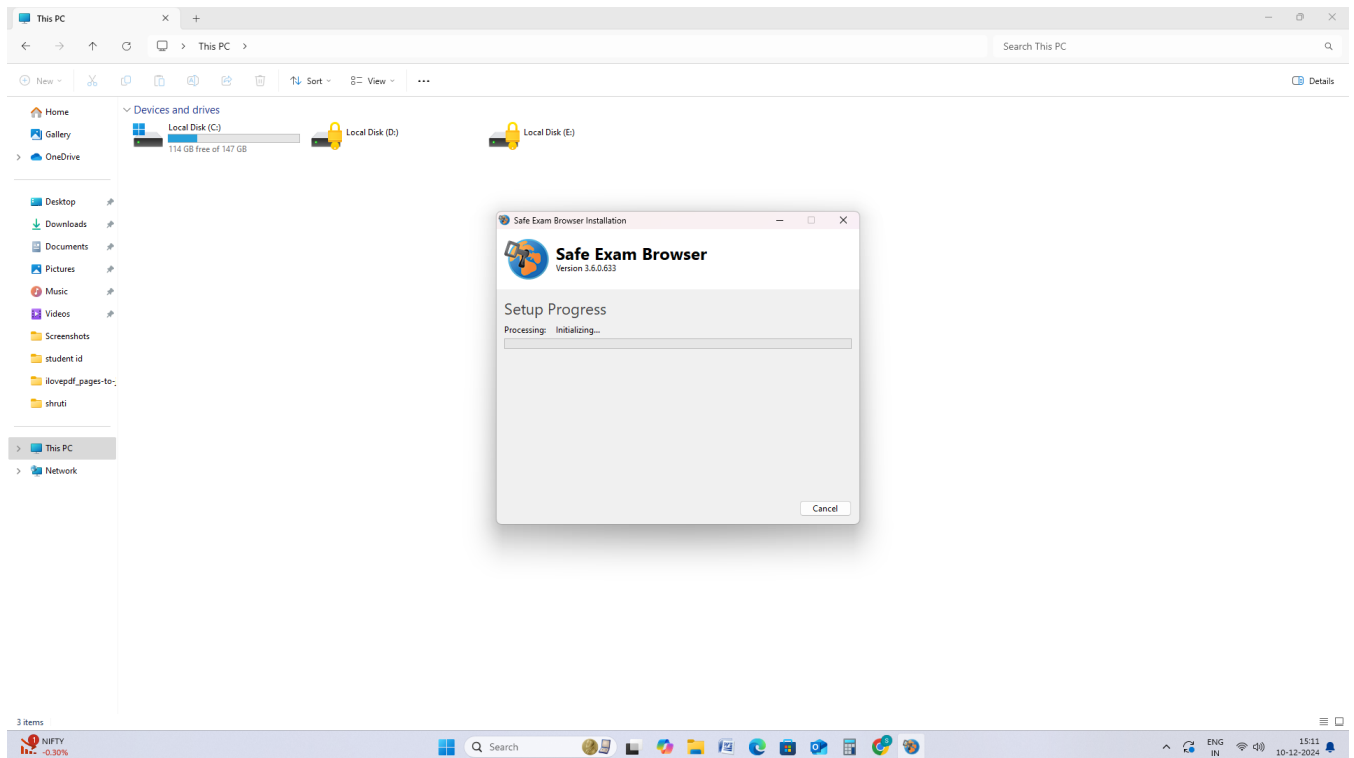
This PC

This PC

Search This PC

New

Sort

View

...

Details

Home

Gallery

OneDrive

Desktop

Downloads

Documents

Pictures

Music

Videos

Screenshots

student id

ilovepdf_pages-to-

shruti

This PC

Network

Devices and drives

Local Disk (C:)

114 GB free of 147 GB

Local Disk (D:)

Local Disk (E:)

Safe Exam Browser Installation

Safe Exam Browser

Version 3.6.0.633

Setup Progress

Processing: Initializing...

Cancel

3 items

NIFTY

-0.30%

Search

ENG

IN

15:11

10-12-2024